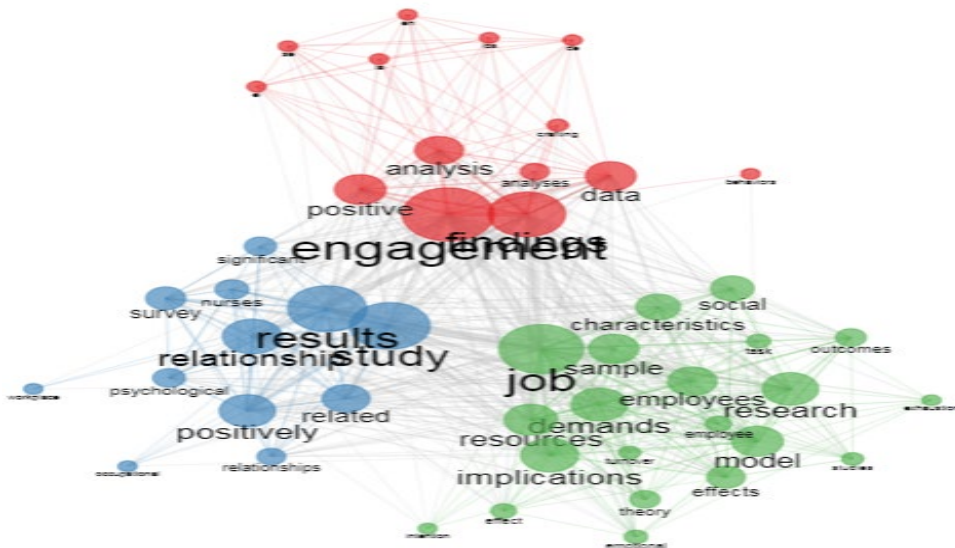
analysis
analyses
data
creating
behaviors
positive
findings
engagement
significant
nurses
survey
results
study
relationship
psychological
workplace
related
positively
relationships
occupational
social
characteristics
task
outcomes
job
sample
employees
research
exhaustion
demands
employee
resources
model
turnover
studies
implications
effects
theory
effect
intention
emotional